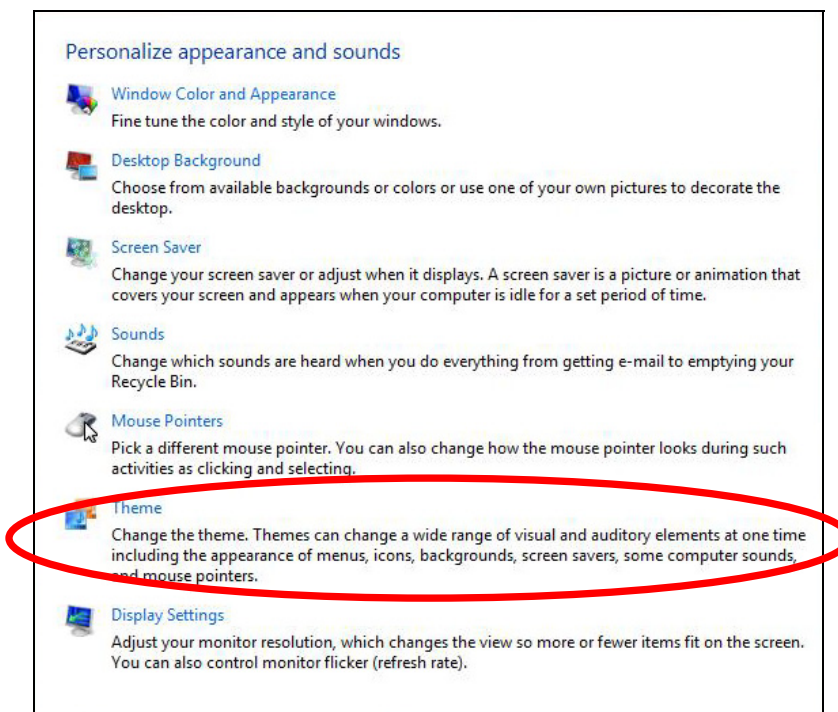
Personalize appearance and sounds

Window Color and Appearance
Fine tune the color and style of your windows.

Desktop Background
Choose from available backgrounds or colors or use one of your own pictures to decorate the desktop.

Screen Saver
Change your screen saver or adjust when it displays. A screen saver is a picture or animation that covers your screen and appears when your computer is idle for a set period of time.

Sounds
Change which sounds are heard when you do everything from getting e-mail to emptying your Recycle Bin.

Mouse Pointers
Pick a different mouse pointer. You can also change how the mouse pointer looks during such activities as clicking and selecting.

Theme
Change the theme. Themes can change a wide range of visual and auditory elements at one time including the appearance of menus, icons, backgrounds, screen savers, some computer sounds, and mouse pointers.

Display Settings
Adjust your monitor resolution, which changes the view so more or fewer items fit on the screen. You can also control monitor flicker (refresh rate).